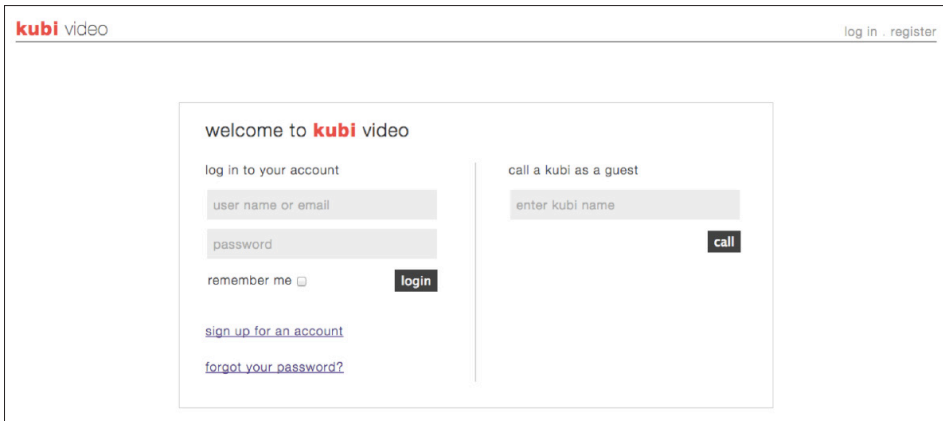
kubi video

log in . register

welcome to kubi video

log in to your account

user name or email

password

remember me

login

sign up for an account

forgot your password?

call a kubi as a guest

enter kubi name

call